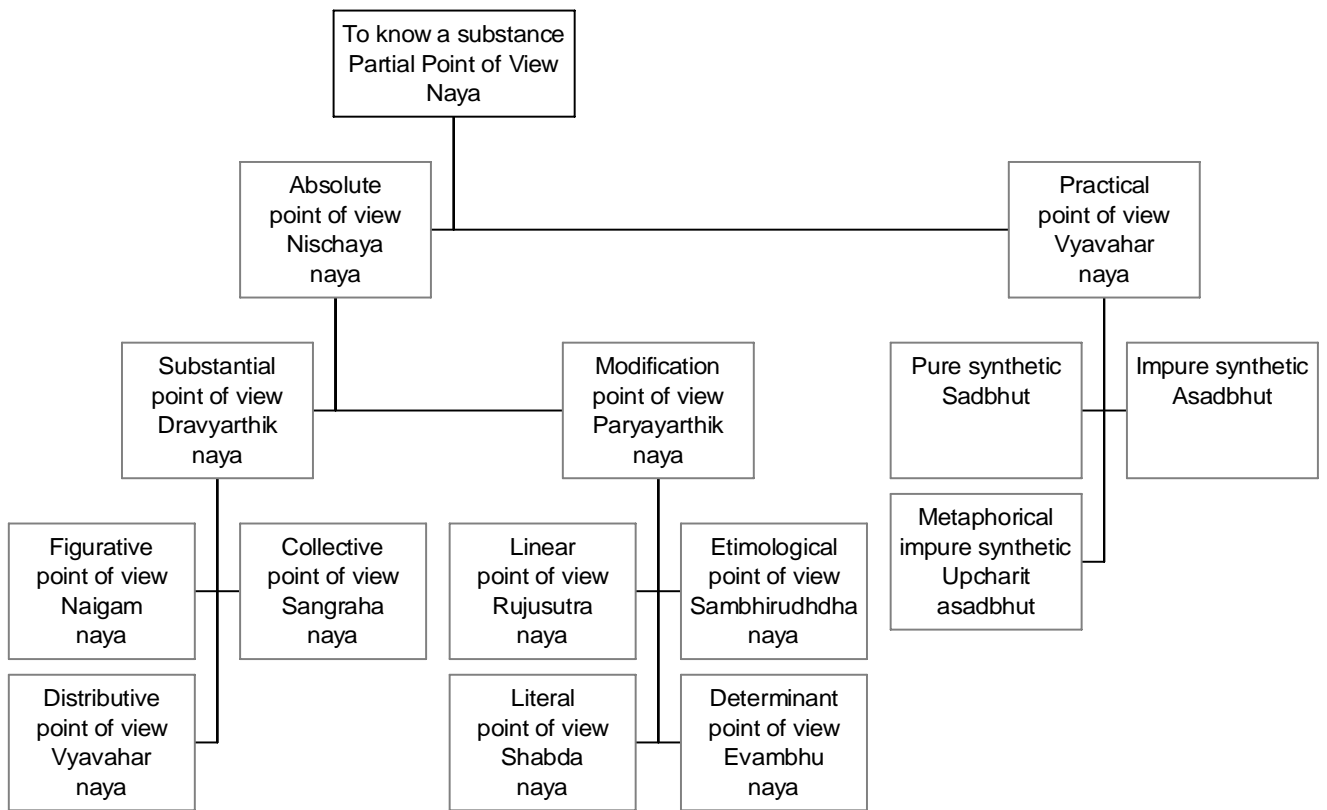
To know a substance
Partial Point of View
Naya

Absolute
point of view
Nischaya
naya

Practical
point of view
Vyavahar
naya

Substantial
point of view
Dravyarthik
naya

Modification
point of view
Paryayarthik
naya

Pure synthetic
Sadbhut

Impure synthetic
Asadbhut

Metaphorical
impure synthetic
Upcharit
asadbhut

Figurative
point of view
Naigam
naya

Collective
point of view
Sangraha
naya

Linear
point of view
Rujusutra
naya

Etimological
point of view
Sambhirudhdha
naya

Distributive
point of view
Vyavahar
naya

Literal
point of view
Shabda
naya

Determinant
point of view
Evambhu
naya